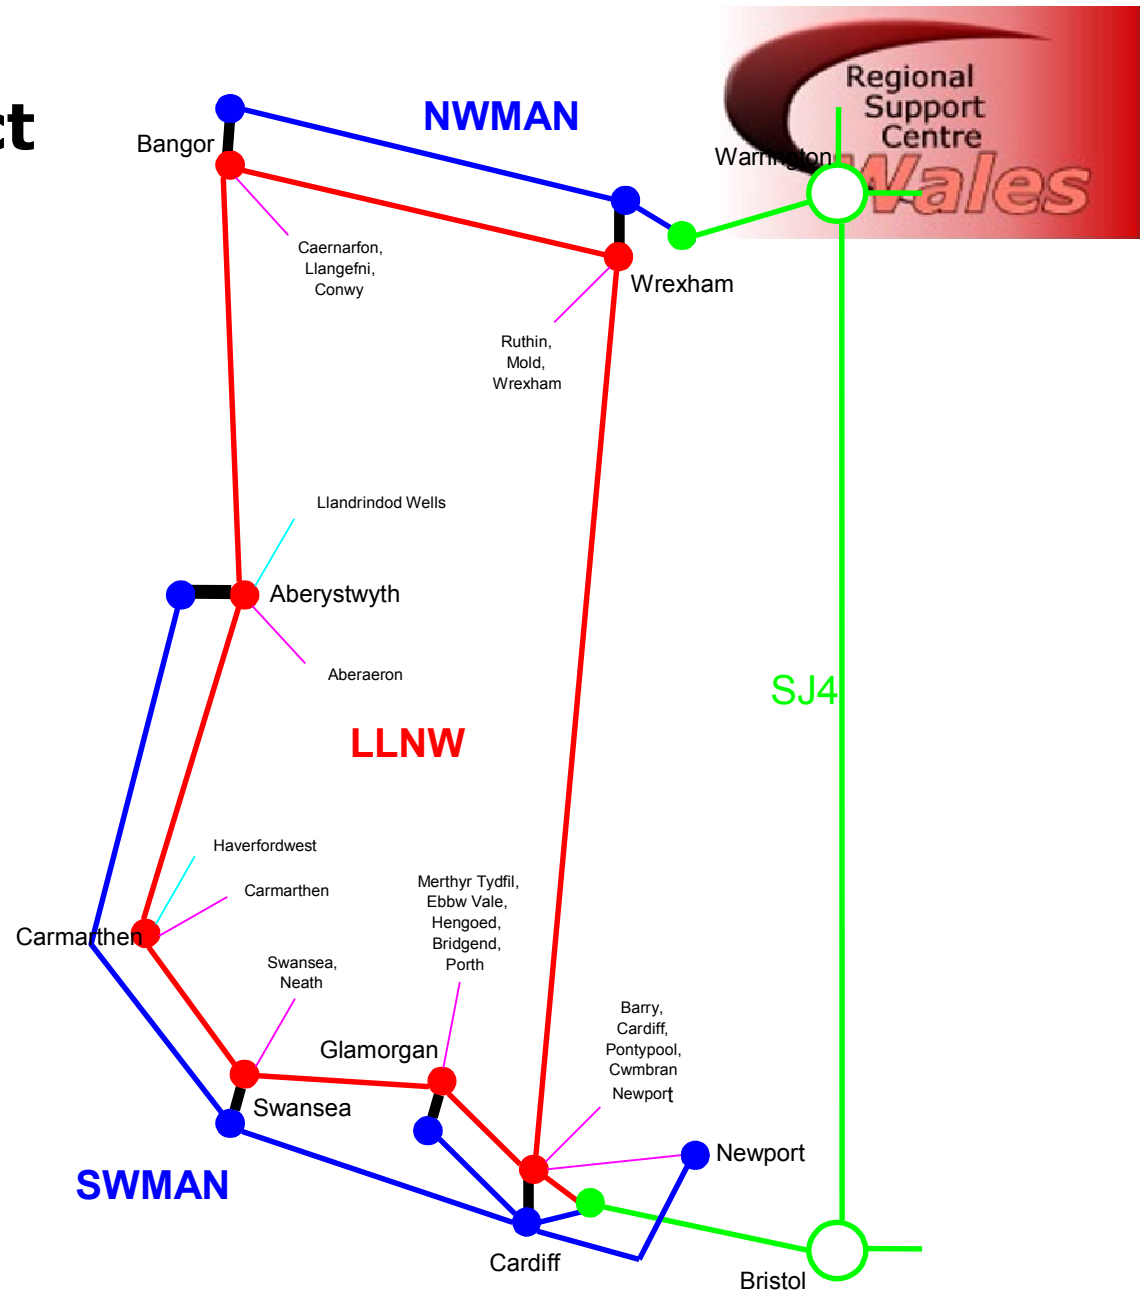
ct

Regional Support Centre Wales

NWMAN

Bangor

Warrington

Caernarfon, Llangefni, Conwy

Wrexham

Ruthin, Mold, Wrexham

Llandrindod Wells

Aberystwyth

Aberaeron

SJ4

LLNW

Haverfordwest

Carmarthen

Merthyr Tydfil, Ebbw Vale, Hengoed, Bridgend, Porth

Carmarthen

Swansea, Neath

Barry, Cardiff, Pontypool, Cwmbran

Newport

Glamorgan

Swansea

Newport

SWMAN

Cardiff

Bristol